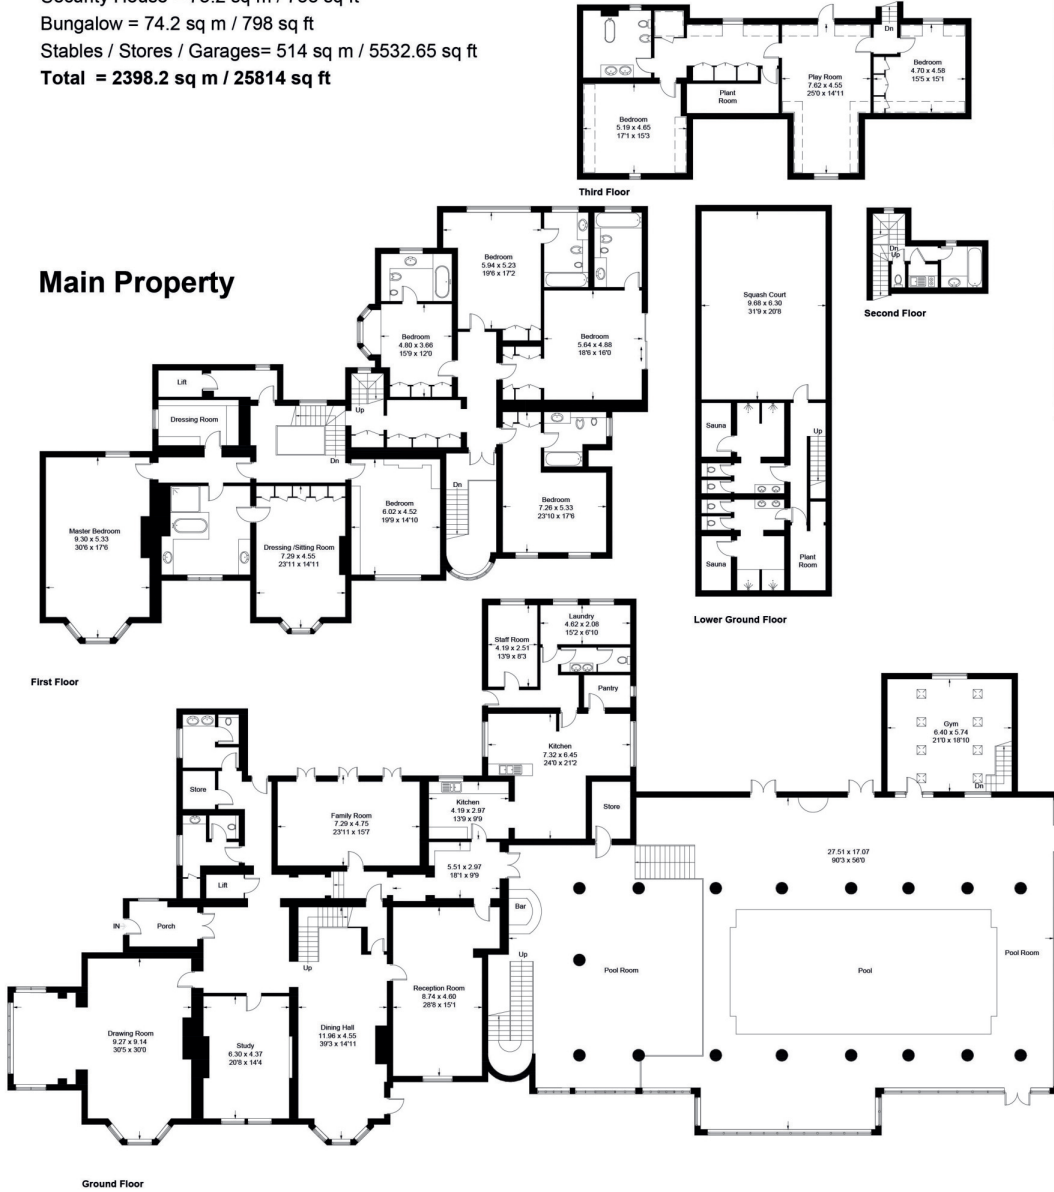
Security House = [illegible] sq m / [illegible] sq ft
Bungalow = 74.2 sq m / 798 sq ft
Stables / Stores / Garages= 514 sq m / 5532.65 sq ft
**Total = 2398.2 sq m / 25814 sq ft**

Dn
Bedroom
4.70 x 4.58
15'5 x 15'1

Play Room
7.62 x 4.55
25'0 x 14'11

Plant Room

Bedroom
5.19 x 4.65
17'1 x 15'3

Third Floor

Main Property

Bedroom
5.94 x 5.23
19'6 x 17'2

Bedroom
4.80 x 3.66
15'9 x 12'0

Bedroom
5.64 x 4.88
18'6 x 16'0

Lift

Up

Dressing Room

Dn

Dn

Bedroom
6.02 x 4.52
19'9 x 14'10

Bedroom
7.26 x 5.33
23'10 x 17'6

Master Bedroom
9.30 x 5.33
30'6 x 17'6

Dressing /Sitting Room
7.29 x 4.55
23'11 x 14'11

First Floor

Squash Court
9.68 x 6.30
31'9 x 20'8

Sauna

Up

Sauna

Plant Room

Lower Ground Floor

Dn
Up

Second Floor

Staff Room
4.19 x 2.51
13'9 x 8'3

Laundry
4.62 x 2.08
15'2 x 6'10

Pantry

Kitchen
7.32 x 6.45
24'0 x 21'2

Gym
6.40 x 5.74
21'0 x 18'10

Dn

Store

Store

Family Room
7.29 x 4.75
23'11 x 15'7

Kitchen
4.19 x 2.97
13'9 x 9'9

Store

27.51 x 17.07
90'3 x 56'0

5.51 x 2.97
18'1 x 9'9

Lift

IN

Porch

Bar

Up

Up

Pool Room

Pool

Pool Room

Reception Room
8.74 x 4.60
28'8 x 15'1

Drawing Room
9.27 x 9.14
30'5 x 30'0

Study
6.30 x 4.37
20'8 x 14'4

Dining Hall
11.96 x 4.55
39'3 x 14'11

Ground Floor